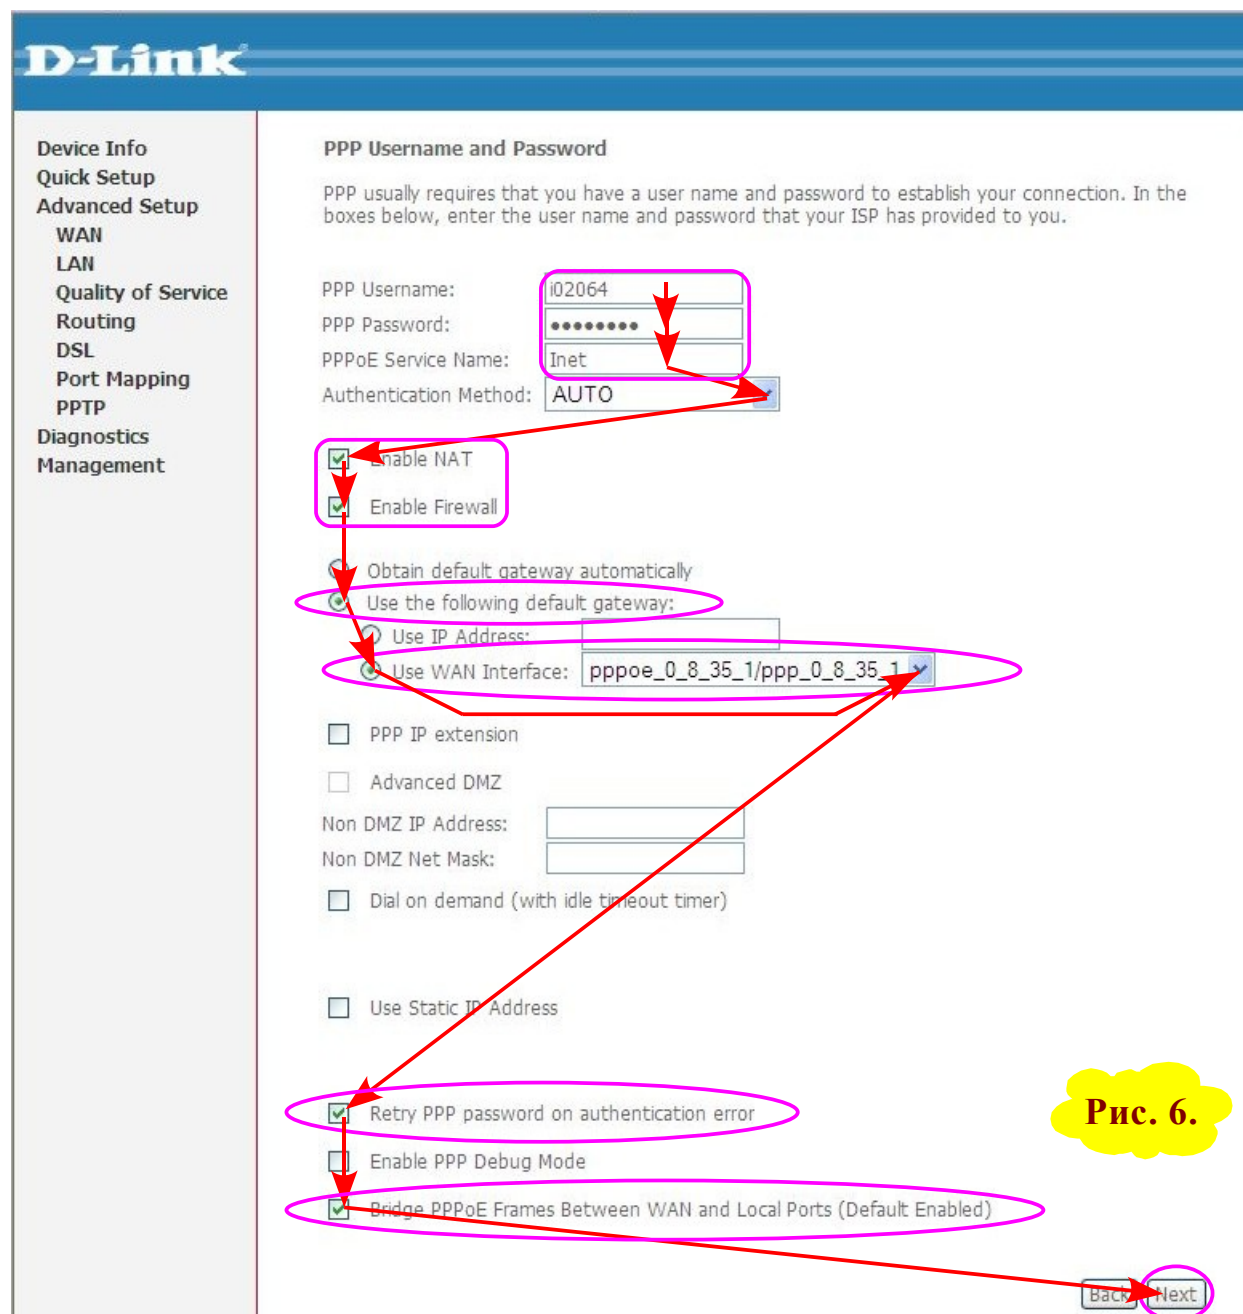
D-Link

Device Info
Quick Setup
Advanced Setup
WAN
LAN
Quality of Service
Routing
DSL
Port Mapping
PPTP
Diagnostics
Management

PPP Username and Password

PPP usually requires that you have a user name and password to establish your connection. In the boxes below, enter the user name and password that your ISP has provided to you.

PPP Username: i02064
PPP Password: ●●●●●●●●●
PPPoE Service Name: Inet
Authentication Method: AUTO

Enable NAT

Enable Firewall

Obtain default gateway automatically
Use the following default gateway:
Use IP Address:
Use WAN Interface: pppoe_0_8_35_1/ppp_0_8_35_1

PPP IP extension

Advanced DMZ

Non DMZ IP Address:
Non DMZ Net Mask:

Dial on demand (with idle timeout timer)

Use Static IP Address

Retry PPP password on authentication error

Enable PPP Debug Mode

Bridge PPPoE Frames Between WAN and Local Ports (Default Enabled)

Рис. 6.

Back Next